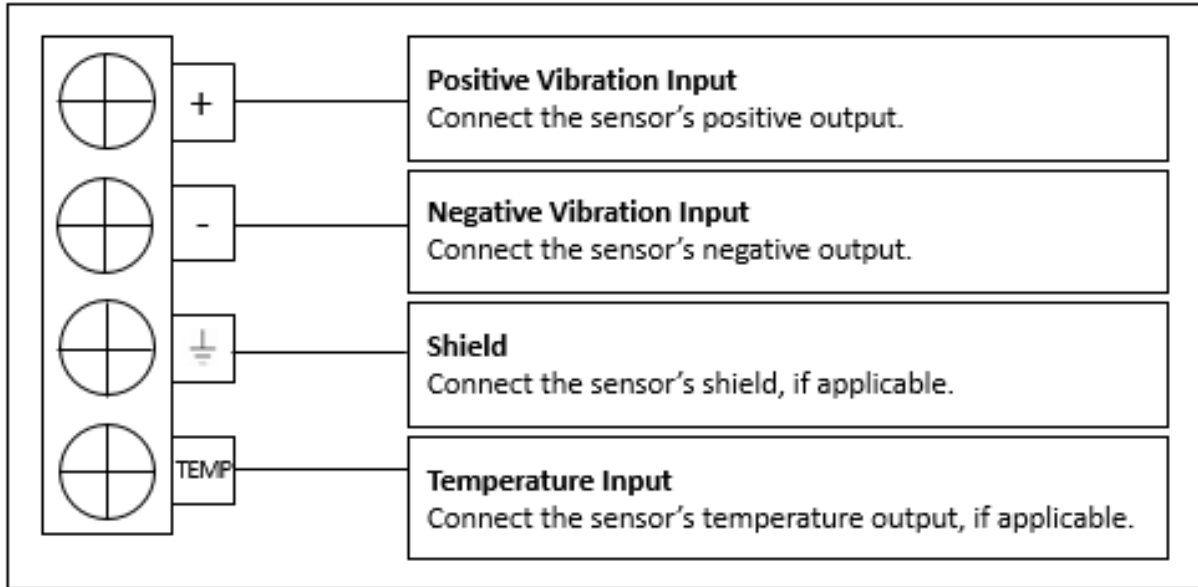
+

Positive Vibration Input
Connect the sensor’s positive output.

-

Negative Vibration Input
Connect the sensor’s negative output.

Shield
Connect the sensor’s shield, if applicable.

TEMP

Temperature Input
Connect the sensor’s temperature output, if applicable.